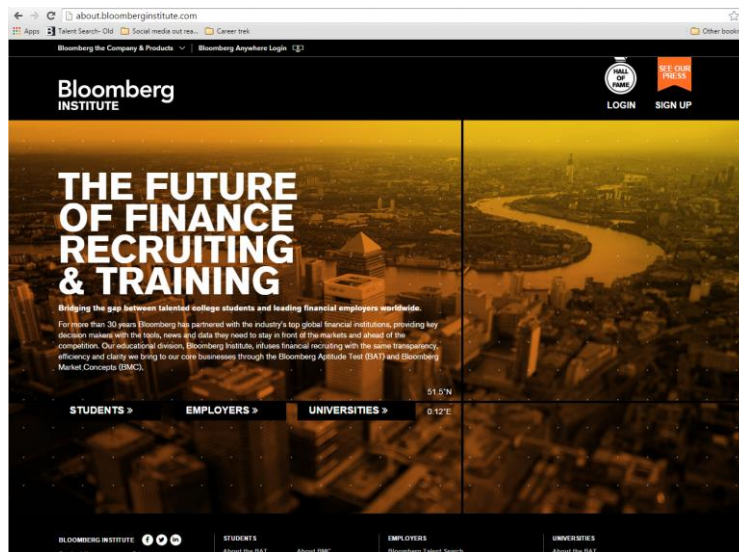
about.bloomberginstitute.com

Apps Talent Search- Old Social media out rea... Career trek Other book

Bloomberg the Company & Products | Bloomberg Anywhere Login

Bloomberg INSTITUTE

HALL OF FAME

SEE OUR PRESS

LOGIN SIGN UP

THE FUTURE OF FINANCE RECRUITING & TRAINING

Bridging the gap between talented college students and leading financial employers worldwide.

For more than 30 years Bloomberg has partnered with the industry's top global financial institutions, providing key decision makers with the tools, news and data they need to stay in front of the markets and ahead of the competition. Our educational division, Bloomberg Institute, infuses financial recruiting with the same transparency, efficiency and clarity we bring to our core businesses through the Bloomberg Aptitude Test (BAT) and Bloomberg Market Concepts (BMC).

51.5°N

STUDENTS » EMPLOYERS » UNIVERSITIES »

0.12°E

BLOOMBERG INSTITUTE

STUDENTS

About the BAT About BMC

EMPLOYERS

Bloomberg Talent Search

UNIVERSITIES

About the BAT